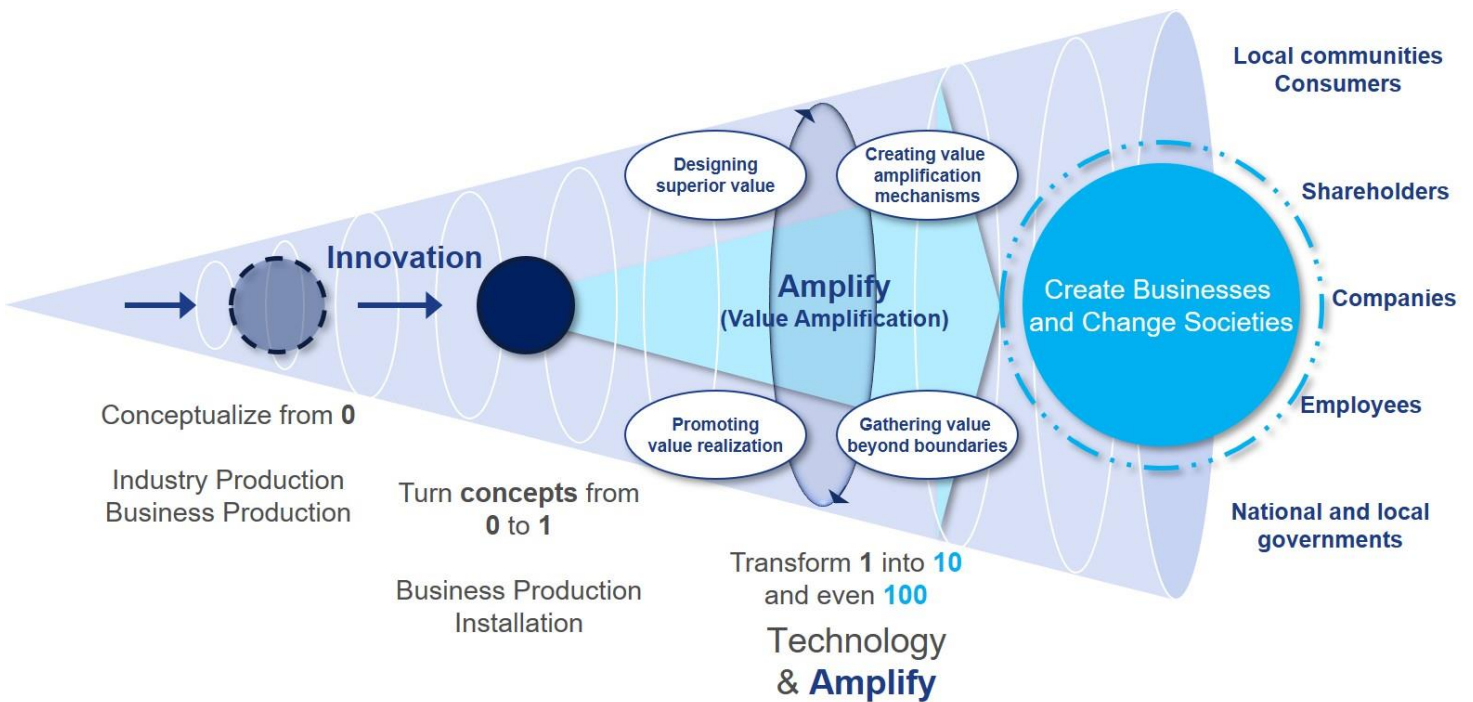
Innovation

Conceptualize from 0

Industry Production
Business Production

Turn concepts from 0 to 1

Business Production
Installation

Designing superior value

Creating value amplification mechanisms

Amplify
(Value Amplification)

Promoting value realization

Gathering value beyond boundaries

Transform 1 into 10 and even 100

Technology & Amplify

Create Businesses and Change Societies

Local communities
Consumers

Shareholders

Companies

Employees

National and local governments